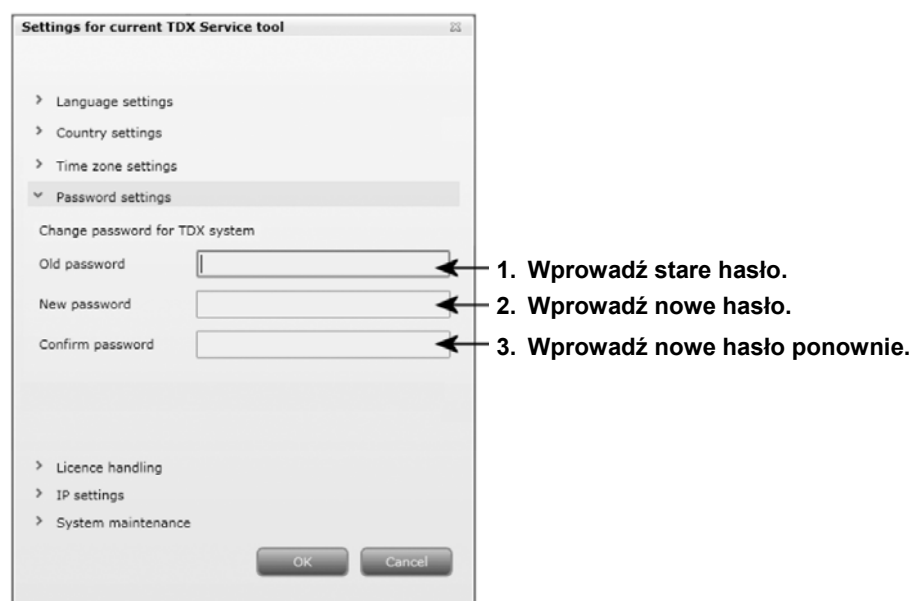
Settings for current TDX Service tool

> Language settings
> Country settings
> Time zone settings
˅ Password settings
Change password for TDX system
Old password
New password
Confirm password

1. Wprowadź stare hasło.
2. Wprowadź nowe hasło.
3. Wprowadź nowe hasło ponownie.

> Licence handling
> IP settings
> System maintenance

OK
Cancel